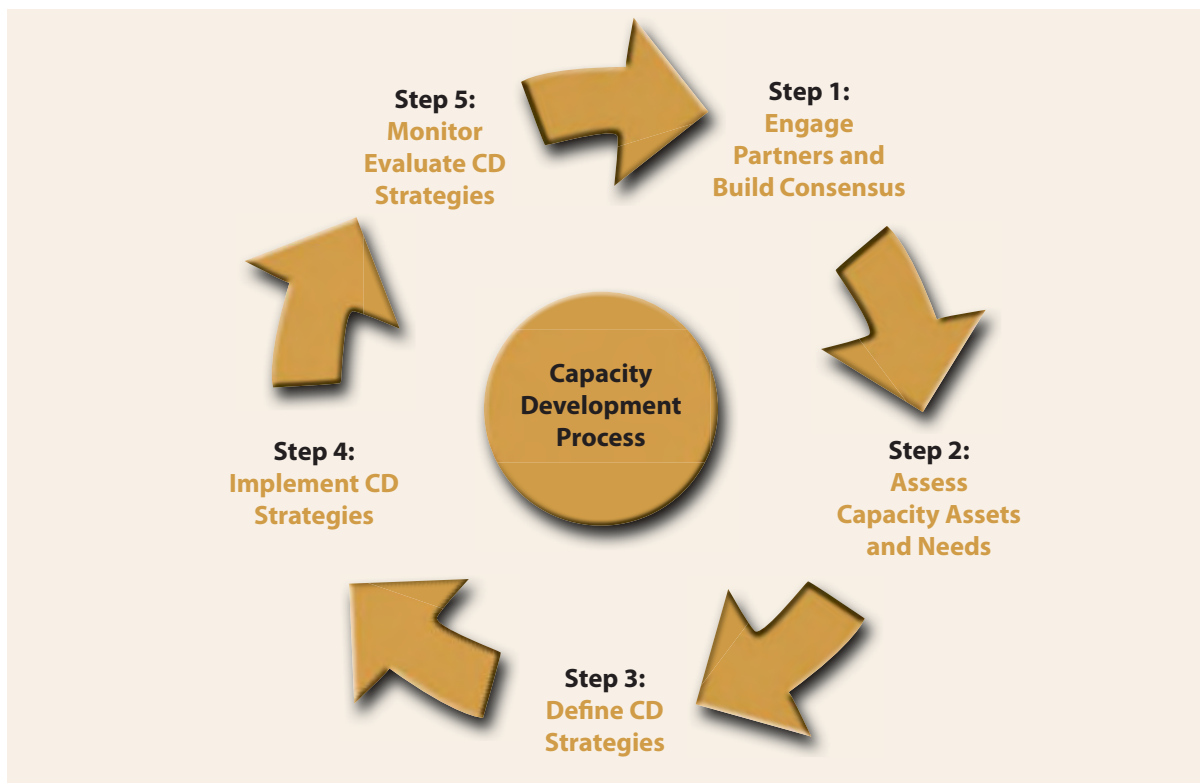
Step 5:
Monitor
Evaluate CD
Strategies

Step 1:
Engage
Partners and
Build Consensus

Capacity
Development
Process

Step 4:
Implement CD
Strategies

Step 2:
Assess
Capacity Assets
and Needs

Step 3:
Define CD
Strategies